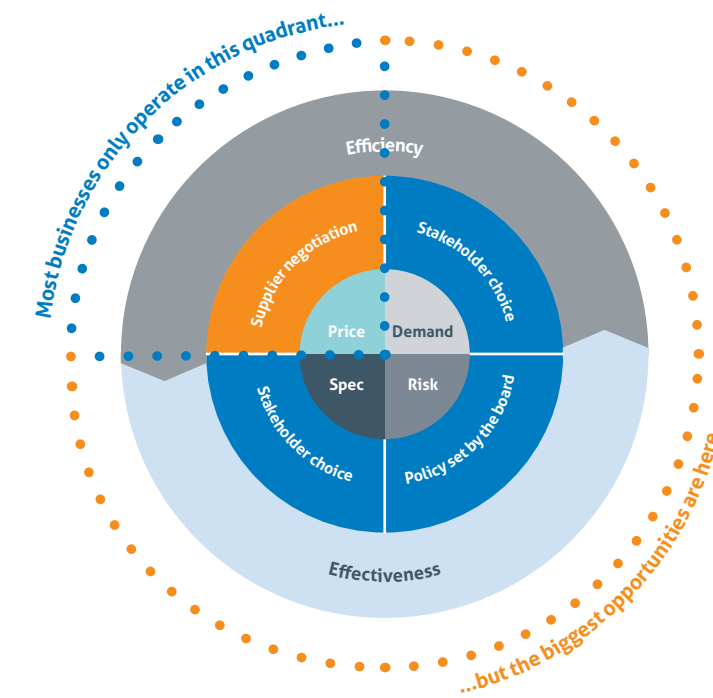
Most businesses only operate in this quadrant...

Efficiency

Supplier negotiation

Stakeholder choice

Price

Demand

Spec

Risk

Stakeholder choice

Policy set by the board

Effectiveness

...but the biggest opportunities are here